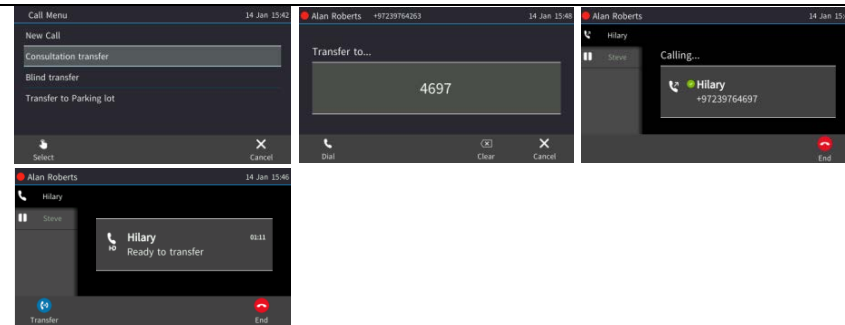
Call Menu 14 Jan 15:42
New Call
Consultation transfer
Blind transfer
Transfer to Parking lot
Select
Cancel

Alan Roberts +97239764263 14 Jan 15:48
Transfer to...
4697
Dial
Clear
Cancel

Alan Roberts 14 Jan 15:
Hilary
Steve
Calling...
Hilary
+97239764697
End

Alan Roberts 14 Jan 15:46
Hilary
Steve
Hilary 01:11
Ready to transfer
Transfer
End